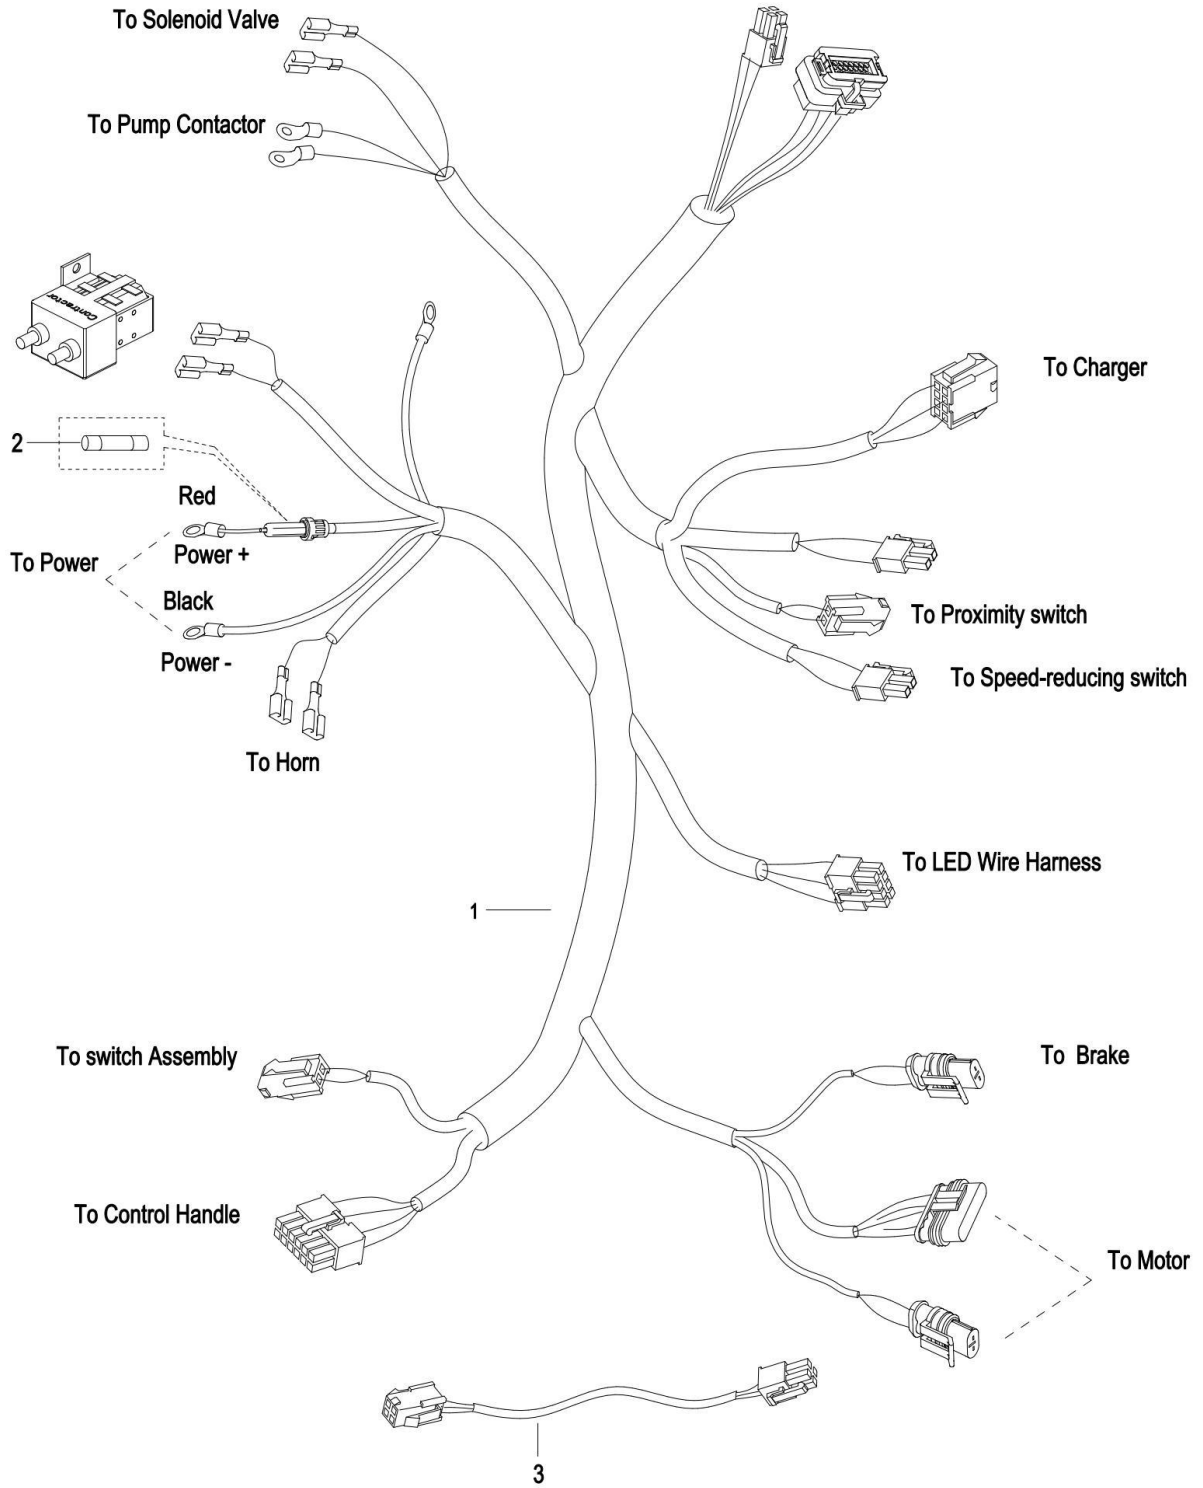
To Solenoid Valve

To Pump Contactor

Contactor

To Charger

2

Red

To Power

Power +

Black

To Proximity switch

Power -

To Speed-reducing switch

To Horn

To LED Wire Harness

1

To switch Assembly

To Brake

To Control Handle

To Motor

3